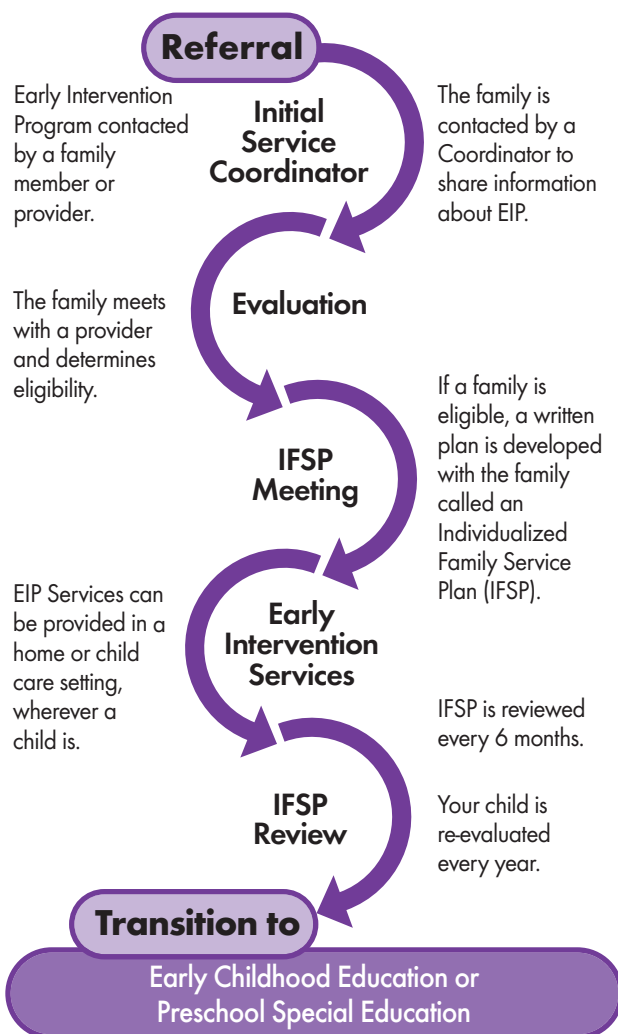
Referral

Early Intervention Program contacted by a family member or provider.

Initial Service Coordinator

The family is contacted by a Coordinator to share information about EIP.

The family meets with a provider and determines eligibility.

Evaluation

If a family is eligible, a written plan is developed with the family called an Individualized Family Service Plan (IFSP).

IFSP Meeting

EIP Services can be provided in a home or child care setting, wherever a child is.

Early Intervention Services

IFSP is reviewed every 6 months.

IFSP Review

Your child is re-evaluated every year.

Transition to

Early Childhood Education or Preschool Special Education